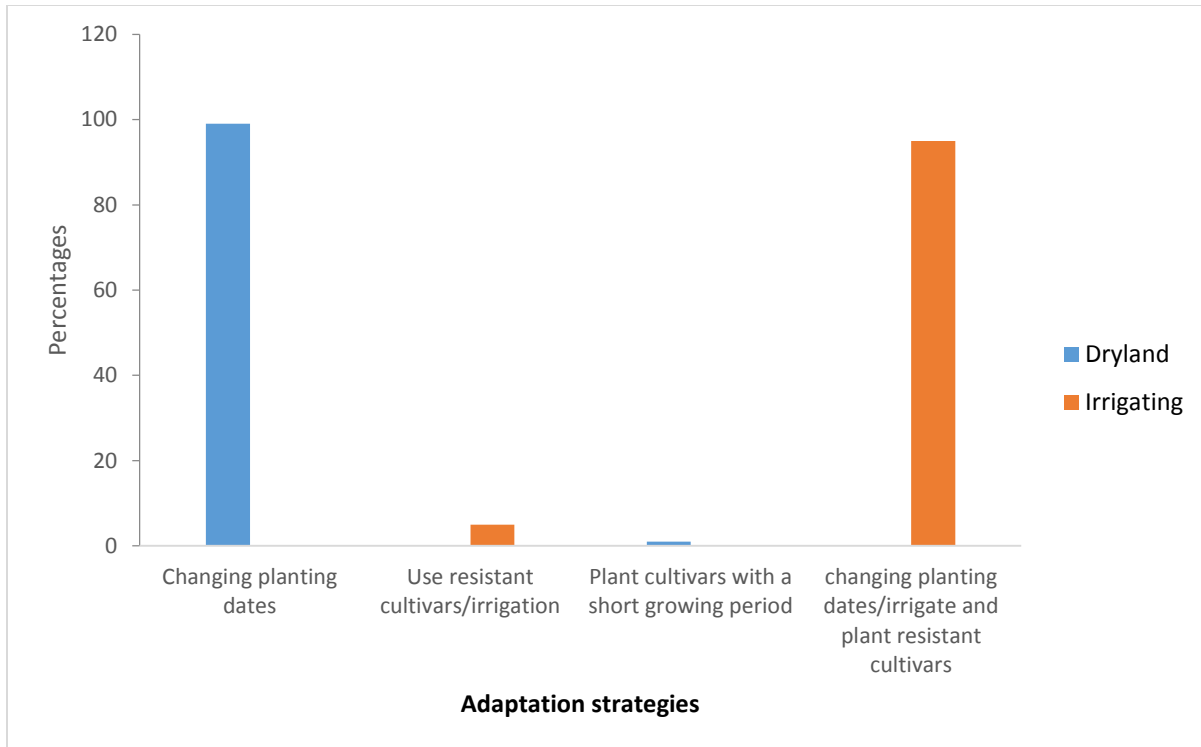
120
100
80
60
40
20
0

Percentages

Changing planting dates

Use resistant cultivars/irrigation

Plant cultivars with a short growing period

changing planting dates/irrigate and plant resistant cultivars

Adaptation strategies

Dryland
Irrigating